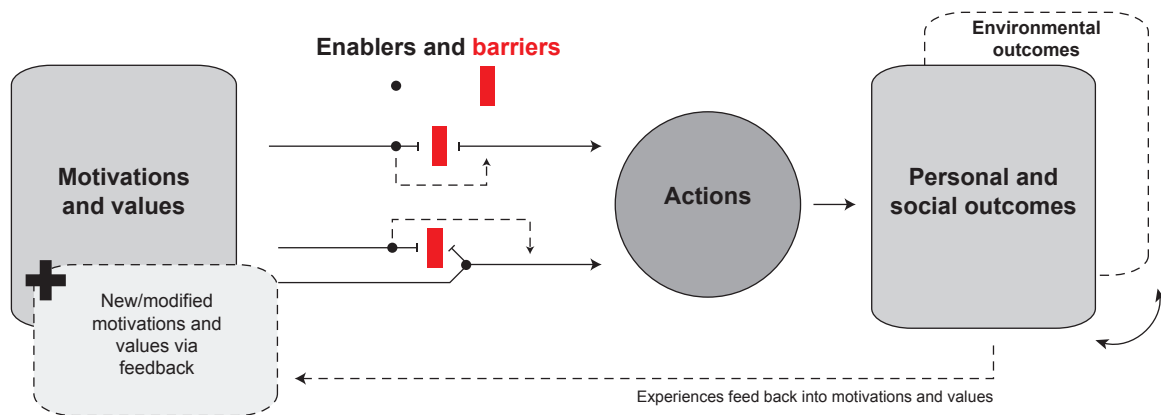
Enablers and barriers

Motivations and values

New/modified motivations and values via feedback

Actions

Environmental outcomes

Personal and social outcomes

Experiences feed back into motivations and values